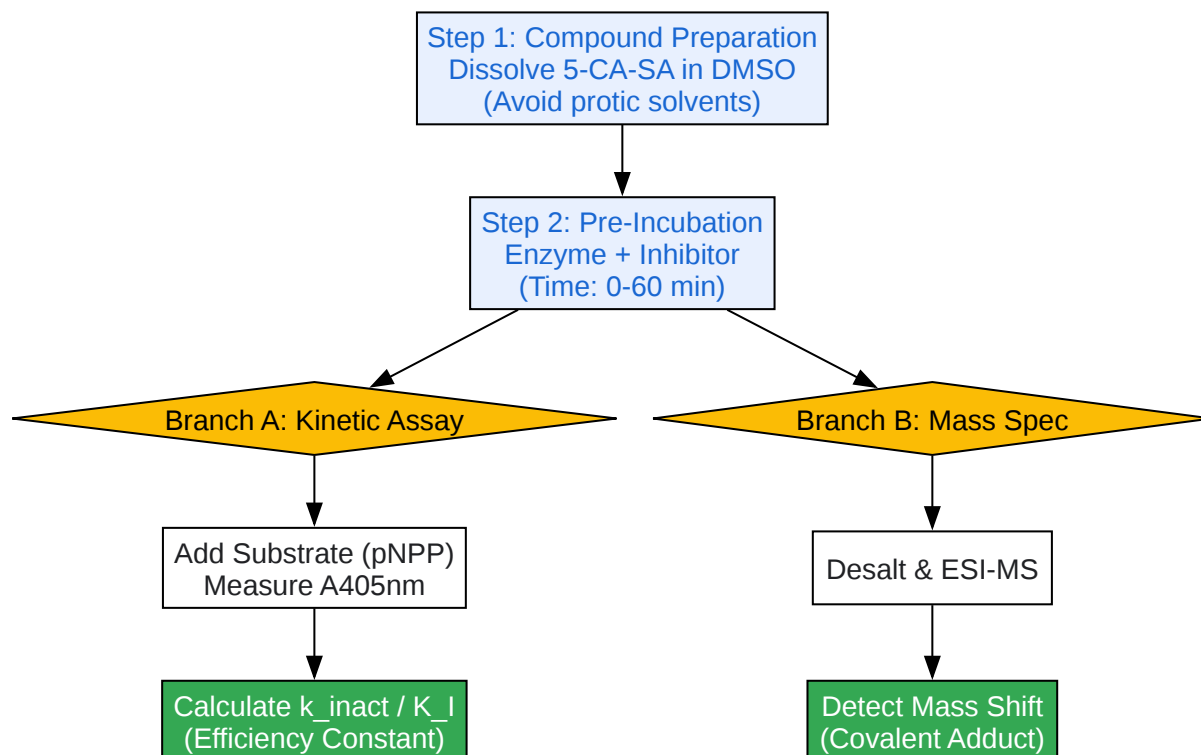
Step 1: Compound Preparation
Dissolve 5-CA-SA in DMSO
(Avoid protic solvents)

Step 2: Pre-Incubation
Enzyme + Inhibitor
(Time: 0-60 min)

Branch A: Kinetic Assay

Branch B: Mass Spec

Add Substrate (pNPP)
Measure A405nm

Desalt & ESI-MS

Calculate k_inact / K_I
(Efficiency Constant)

Detect Mass Shift
(Covalent Adduct)